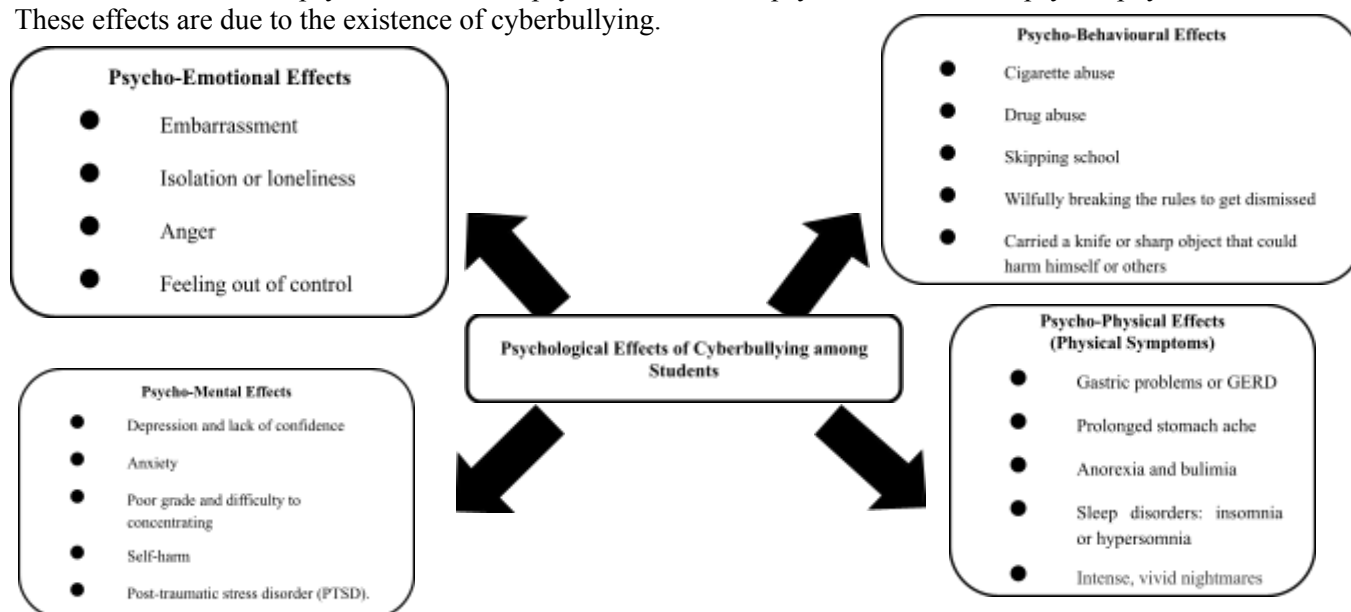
These effects are due to the existence of cyberbullying.

Psycho-Emotional Effects
- Embarrassment
- Isolation or loneliness
- Anger
- Feeling out of control

Psycho-Behavioural Effects
- Cigarette abuse
- Drug abuse
- Skipping school
- Wilfully breaking the rules to get dismissed
- Carried a knife or sharp object that could harm himself or others

Psychological Effects of Cyberbullying among Students

Psycho-Mental Effects
- Depression and lack of confidence
- Anxiety
- Poor grade and difficulty to concentrating
- Self-harm
- Post-traumatic stress disorder (PTSD).

Psycho-Physical Effects (Physical Symptoms)
- Gastric problems or GERD
- Prolonged stomach ache
- Anorexia and bulimia
- Sleep disorders: insomnia or hypersomnia
- Intense, vivid nightmares